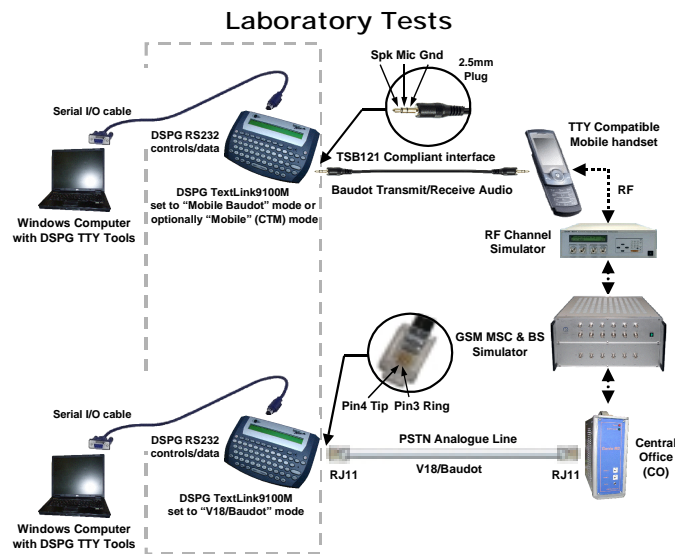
Laboratory Tests

Spk Mic Gnd

2.5mm Plug

Serial I/O cable

DSPG RS232 controls/data

TSB121 Compliant interface

TTY Compatible Mobile handset

Baudot Transmit/Receive Audio

RF

DSPG TextLink9100M set to "Mobile Baudot" mode or optionally "Mobile" (CTM) mode

Windows Computer with DSPG TTY Tools

RF Channel Simulator

GSM MSC & BS Simulator

Pin4 Tip

Pin3 Ring

Serial I/O cable

DSPG RS232 controls/data

PSTN Analogue Line

RJ11

V18/Baudot

RJ11

Central Office (CO)

DSPG TextLink9100M set to "V18/Baudot" mode

Windows Computer with DSPG TTY Tools